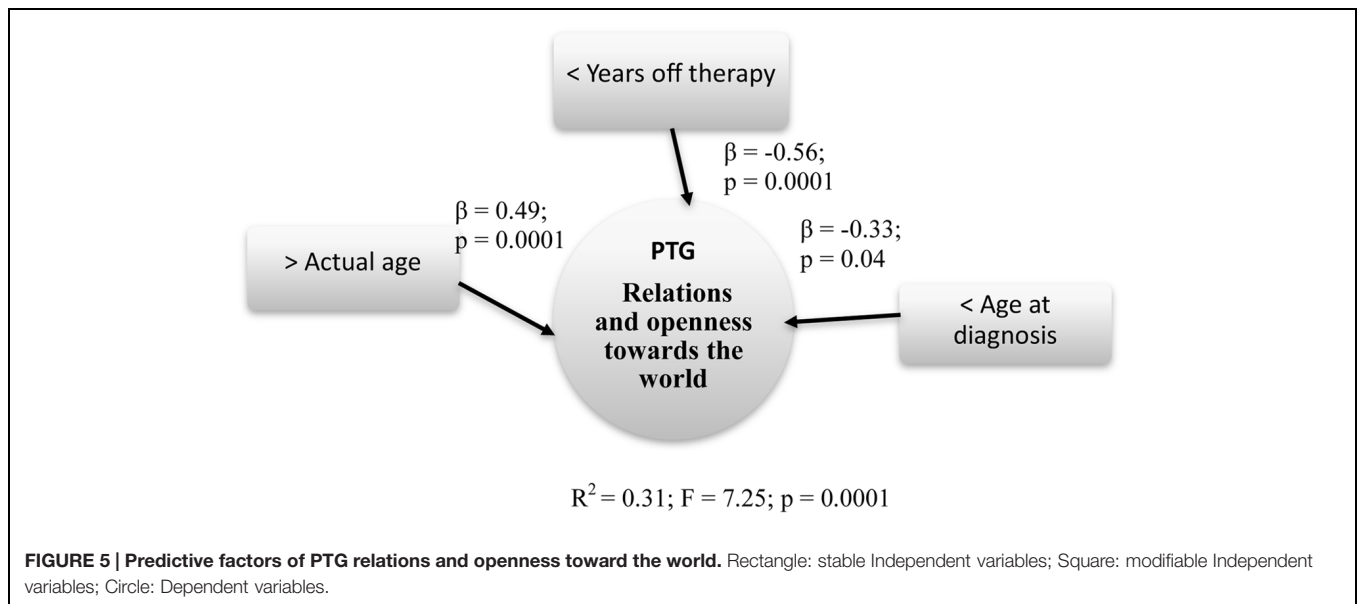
< Years off therapy

$\beta$ = -0.56;
p = 0.0001

$\beta$ = 0.49;
p = 0.0001

> Actual age

PTG

Relations and openness towards the world

$\beta$ = -0.33;
p = 0.04

< Age at diagnosis

$R^2$ = 0.31; F = 7.25; p = 0.0001

**FIGURE 5 | Predictive factors of PTG relations and openness toward the world.** Rectangle: stable Independent variables; Square: modifiable Independent variables; Circle: Dependent variables.